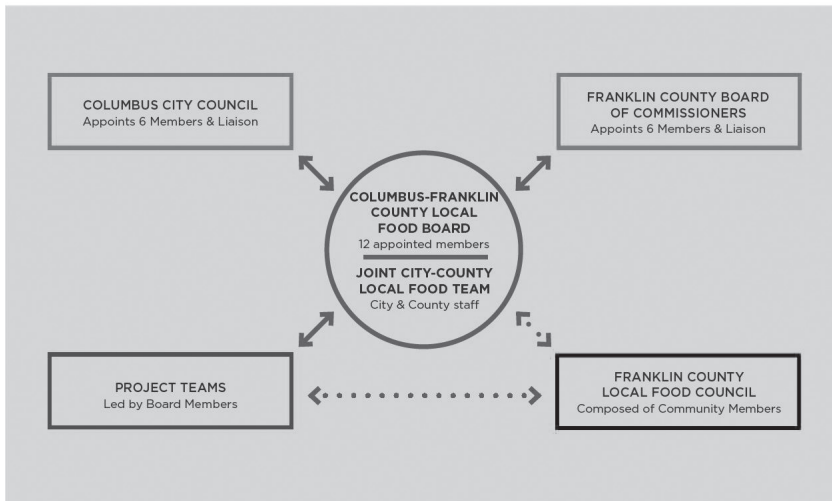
COLUMBUS CITY COUNCIL
Appoints 6 Members & Liaison

FRANKLIN COUNTY BOARD OF COMMISSIONERS
Appoints 6 Members & Liaison

COLUMBUS-FRANKLIN COUNTY LOCAL FOOD BOARD
12 appointed members

JOINT CITY-COUNTY LOCAL FOOD TEAM
City & County staff

PROJECT TEAMS
Led by Board Members

FRANKLIN COUNTY LOCAL FOOD COUNCIL
Composed of Community Members